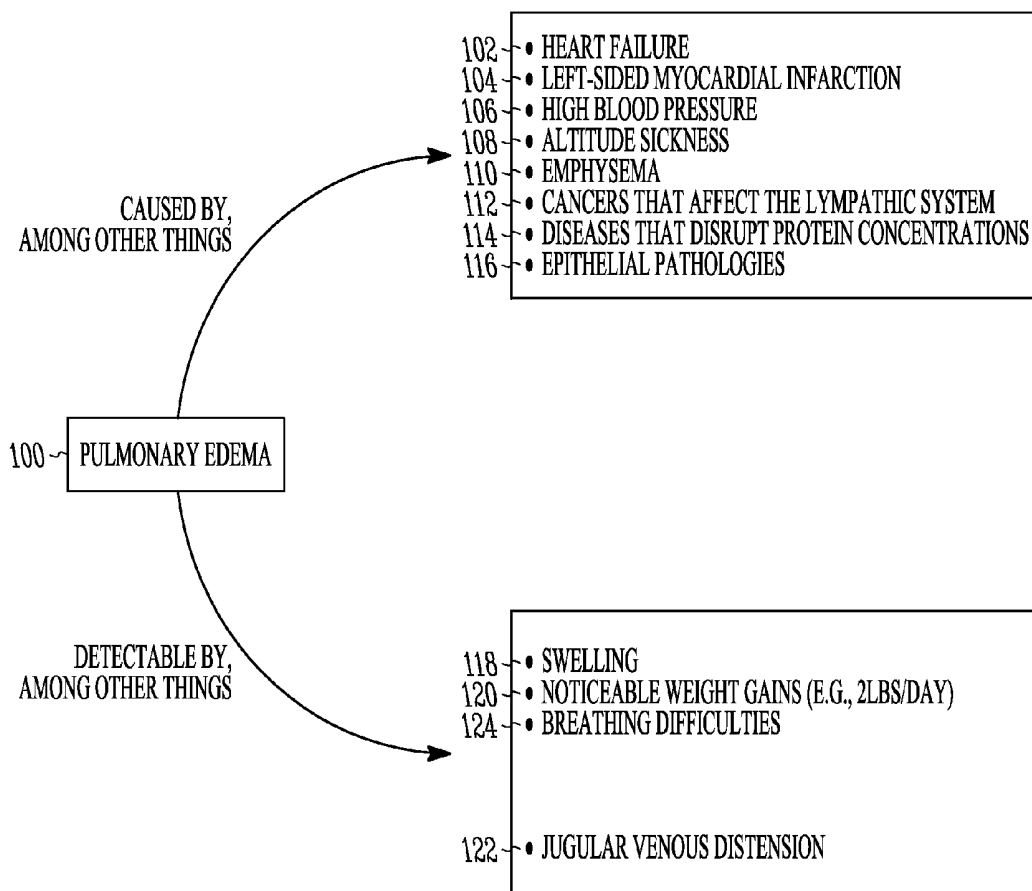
102 • HEART FAILURE
104 • LEFT-SIDED MYOCARDIAL INFARCTION
106 • HIGH BLOOD PRESSURE
108 • ALTITUDE SICKNESS
110 • EMPHYSEMA
112 • CANCERS THAT AFFECT THE LYMPATHIC SYSTEM
114 • DISEASES THAT DISRUPT PROTEIN CONCENTRATIONS
116 • EPITHELIAL PATHOLOGIES

CAUSED BY, AMONG OTHER THINGS

100 PULMONARY EDEMA

DETECTABLE BY, AMONG OTHER THINGS

118 • SWELLING
120 • NOTICEABLE WEIGHT GAINS (E.G., 2LBS/DAY)
124 • BREATHING DIFFICULTIES

122 • JUGULAR VENOUS DISTENSION